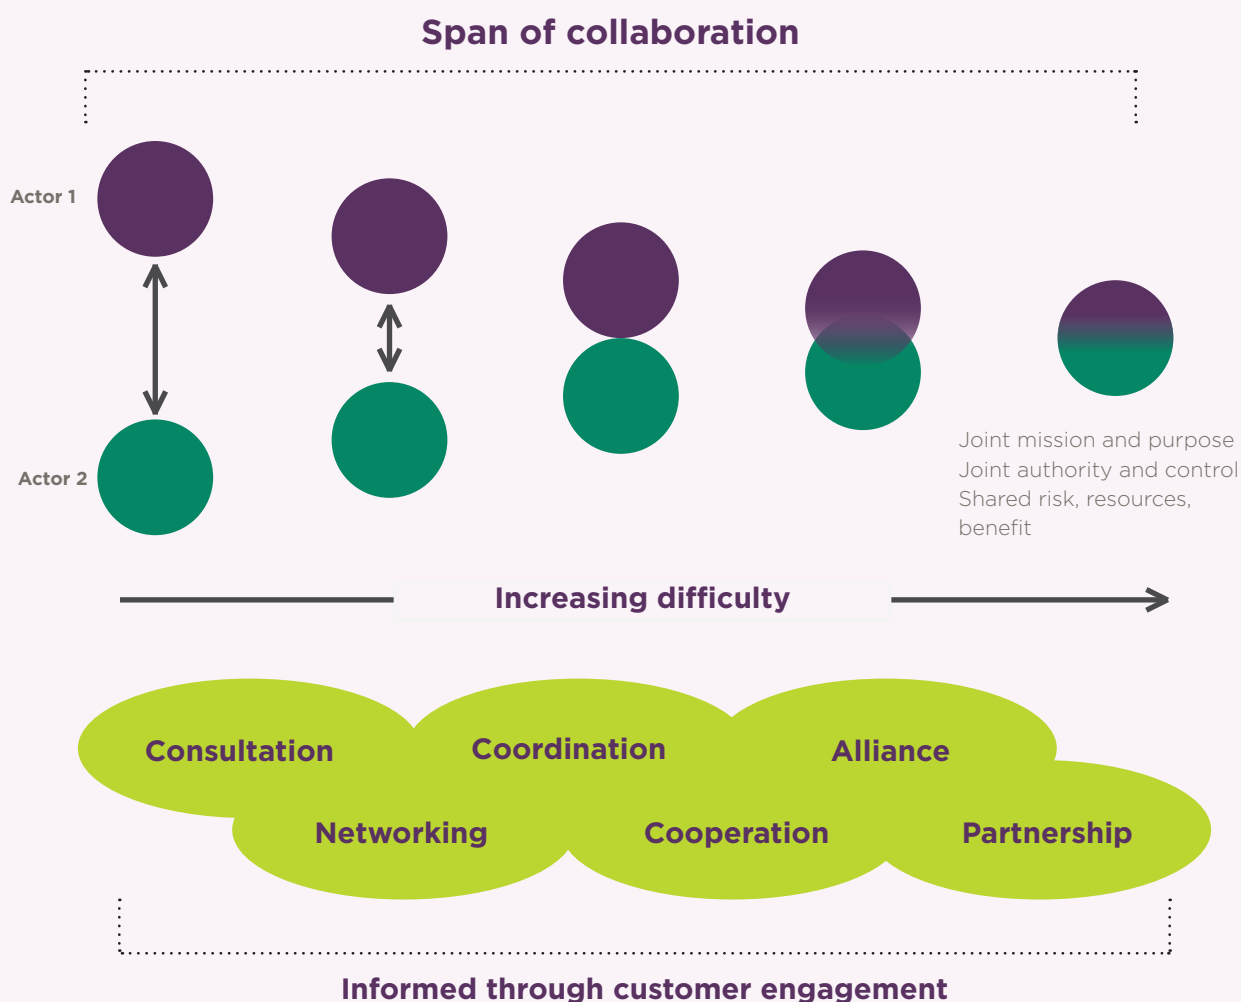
Span of collaboration

Actor 1

Actor 2

Joint mission and purpose
Joint authority and control
Shared risk, resources, benefit

Increasing difficulty

Consultation

Coordination

Alliance

Networking

Cooperation

Partnership

Informed through customer engagement